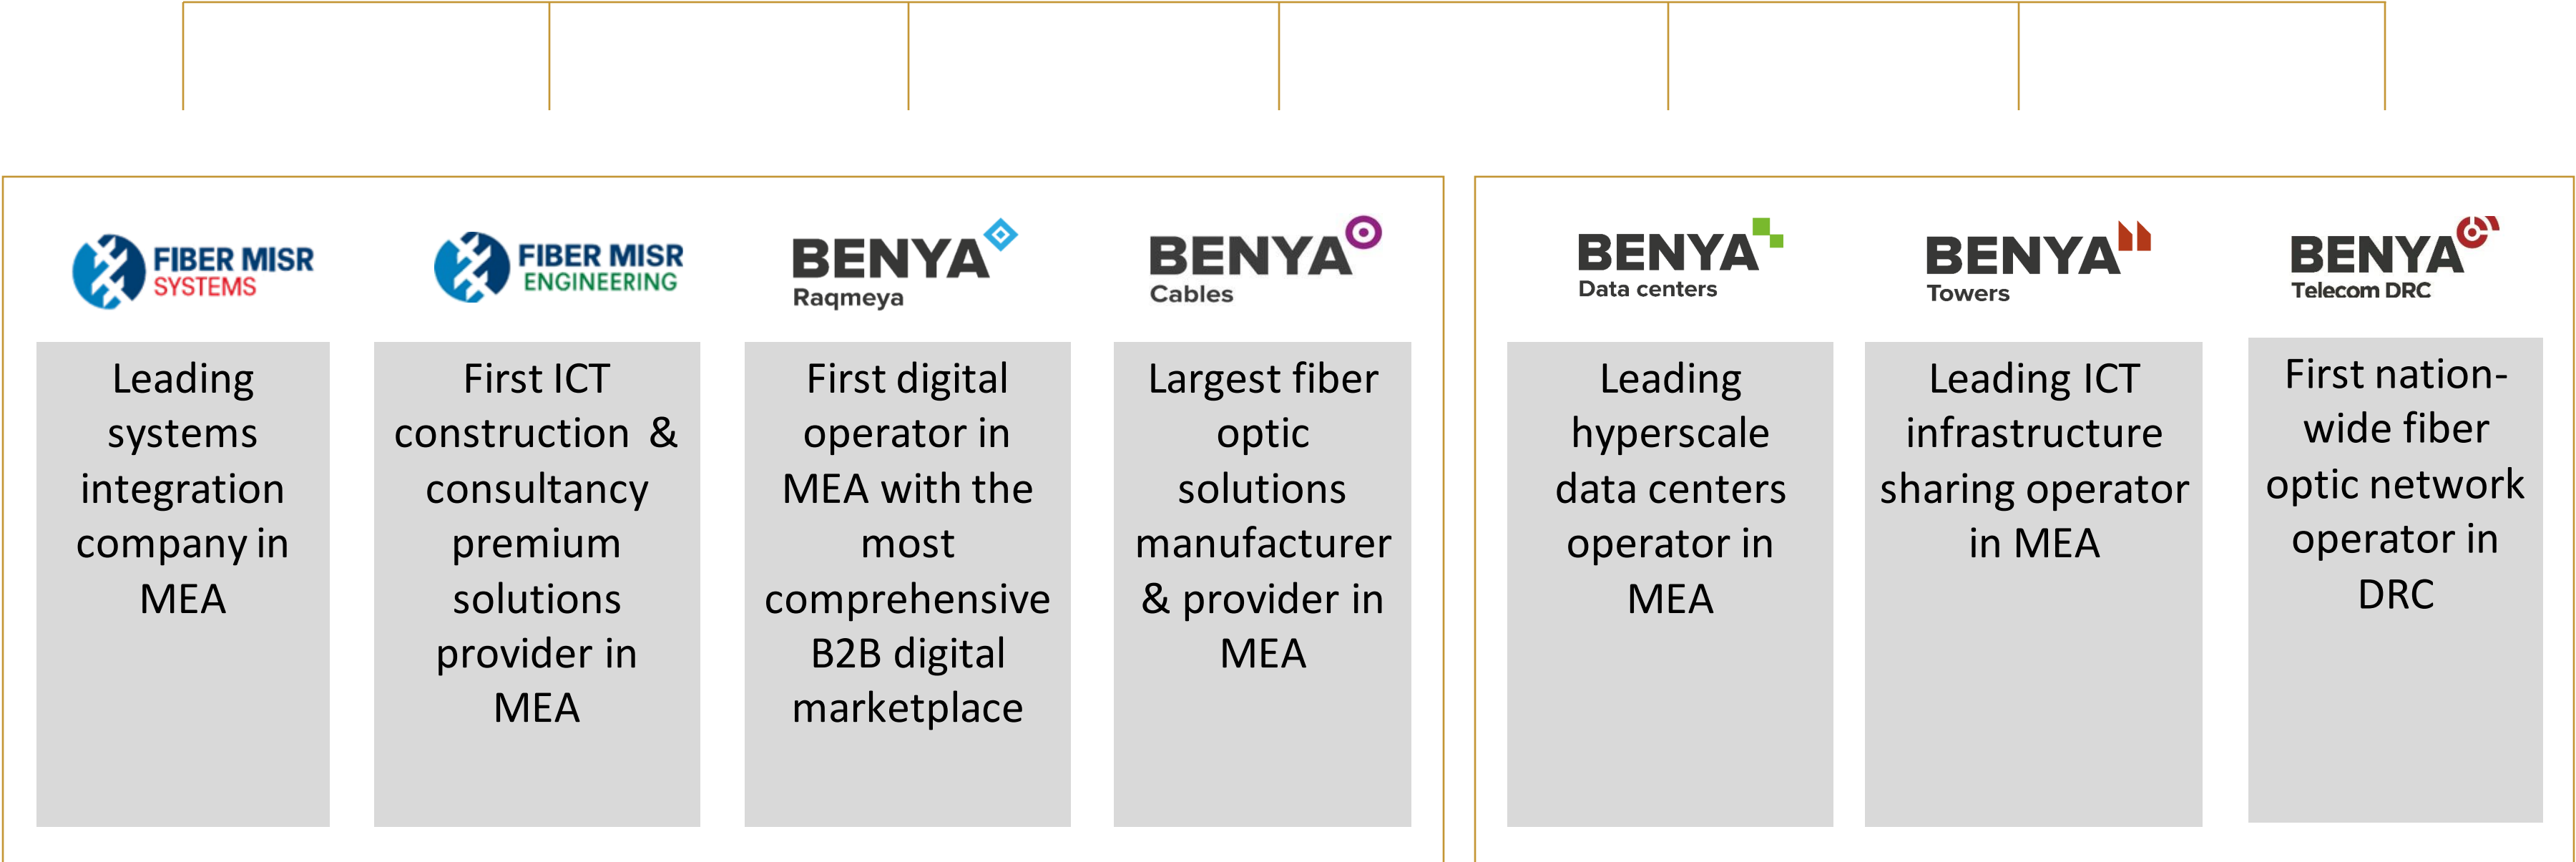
FIBER MISR SYSTEMS

FIBER MISR ENGINEERING

BENYA Raqmeya

BENYA Cables

BENYA Data centers

BENYA Towers

BENYA Telecom DRC

Leading systems integration company in MEA

First ICT construction & consultancy premium solutions provider in MEA

First digital operator in MEA with the most comprehensive B2B digital marketplace

Largest fiber optic solutions manufacturer & provider in MEA

Leading hyperscale data centers operator in MEA

Leading ICT infrastructure sharing operator in MEA

First nation-wide fiber optic network operator in DRC